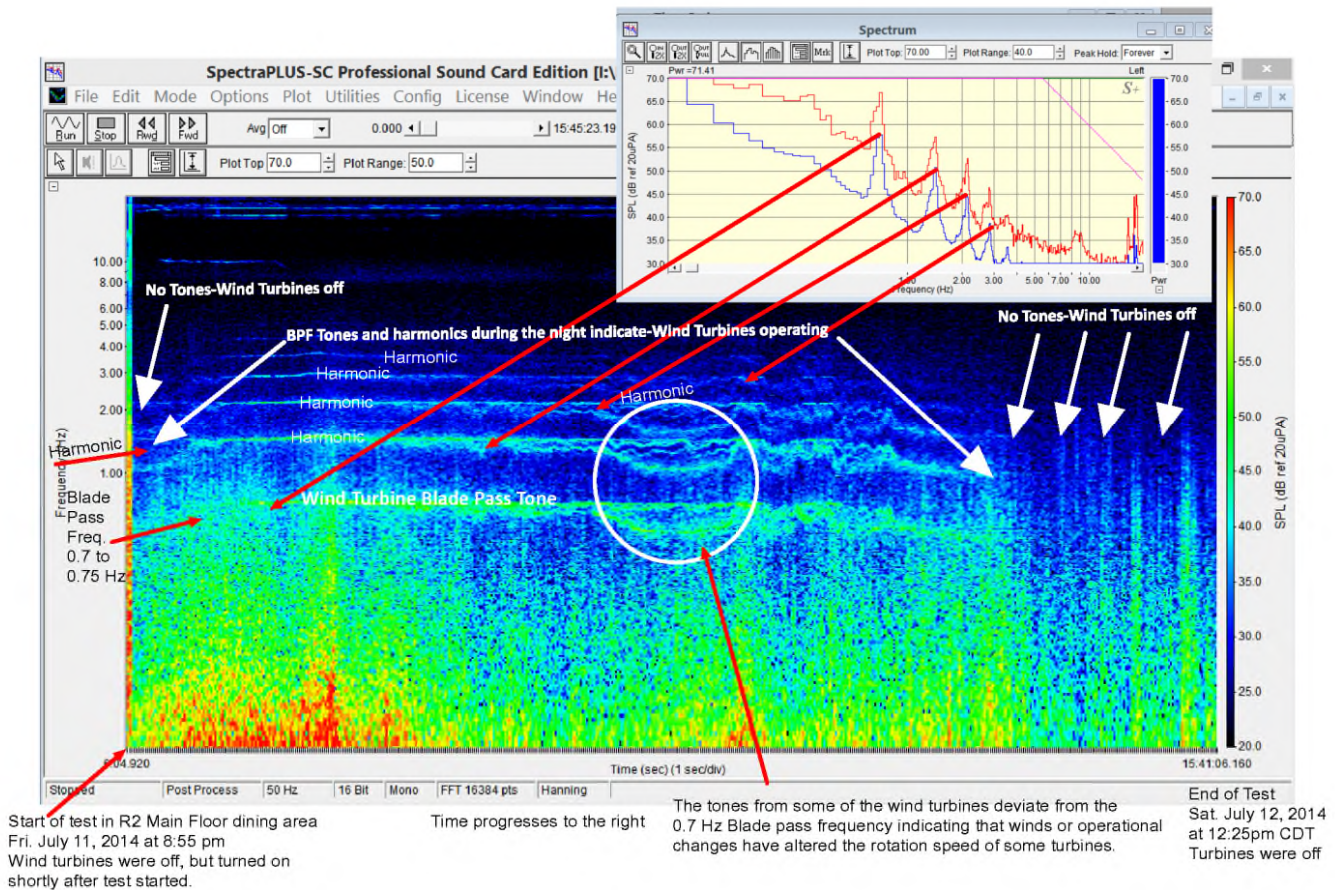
SpectraPLUS-SC Professional Sound Card Edition [I:\

File Edit Mode Options Plot Utilities Config License Window He

Run Stop Rwd Fwd Avg Off 0.000 15:45:23.19

Plot Top 70.0 Plot Range: 50.0

Spectrum

Mrk Plot Top: 70.00 Plot Range 40.0 Peak Hold: Forever

Pwr =71.41 Left

| 70.0 | 65.0 | 60.0 | 55.0 | 50.0 | 45.0 | 40.0 | 35.0 | 30.0 |
|---|---|---|---|---|---|---|---|---|

SPL (dB ref 20uPA)

1.00 2.00 3.00 5.00 7.00 10.00

Frequency (Hz)

Pwr

10.00 8.00 6.00 5.00 4.00 3.00 2.00 1.00

Frequency (Hz)

No Tones-Wind Turbines off

BPF Tones and harmonics during the night indicate-Wind Turbines operating

No Tones-Wind Turbines off

Harmonic

Harmonic

Harmonic

Harmonic

Harmonic

Harmonic

Wind Turbine Blade Pass Tone

Blade Pass Freq. 0.7 to 0.75 Hz

70.0 65.0 60.0 55.0 50.0 45.0 40.0 35.0 30.0 25.0 20.0

SPL (dB ref 20uPA)

6:04.920 Time (sec) (1 sec/div) 15:41:06.160

Stopped Post Process 50 Hz 16 Bit Mono FFT 16384 pts Hanning

Start of test in R2 Main Floor dining area Fri. July 11, 2014 at 8:55 pm Wind turbines were off, but turned on shortly after test started.

Time progresses to the right

The tones from some of the wind turbines deviate from the 0.7 Hz Blade pass frequency indicating that winds or operational changes have altered the rotation speed of some turbines.

End of Test Sat. July 12, 2014 at 12:25pm CDT Turbines were off